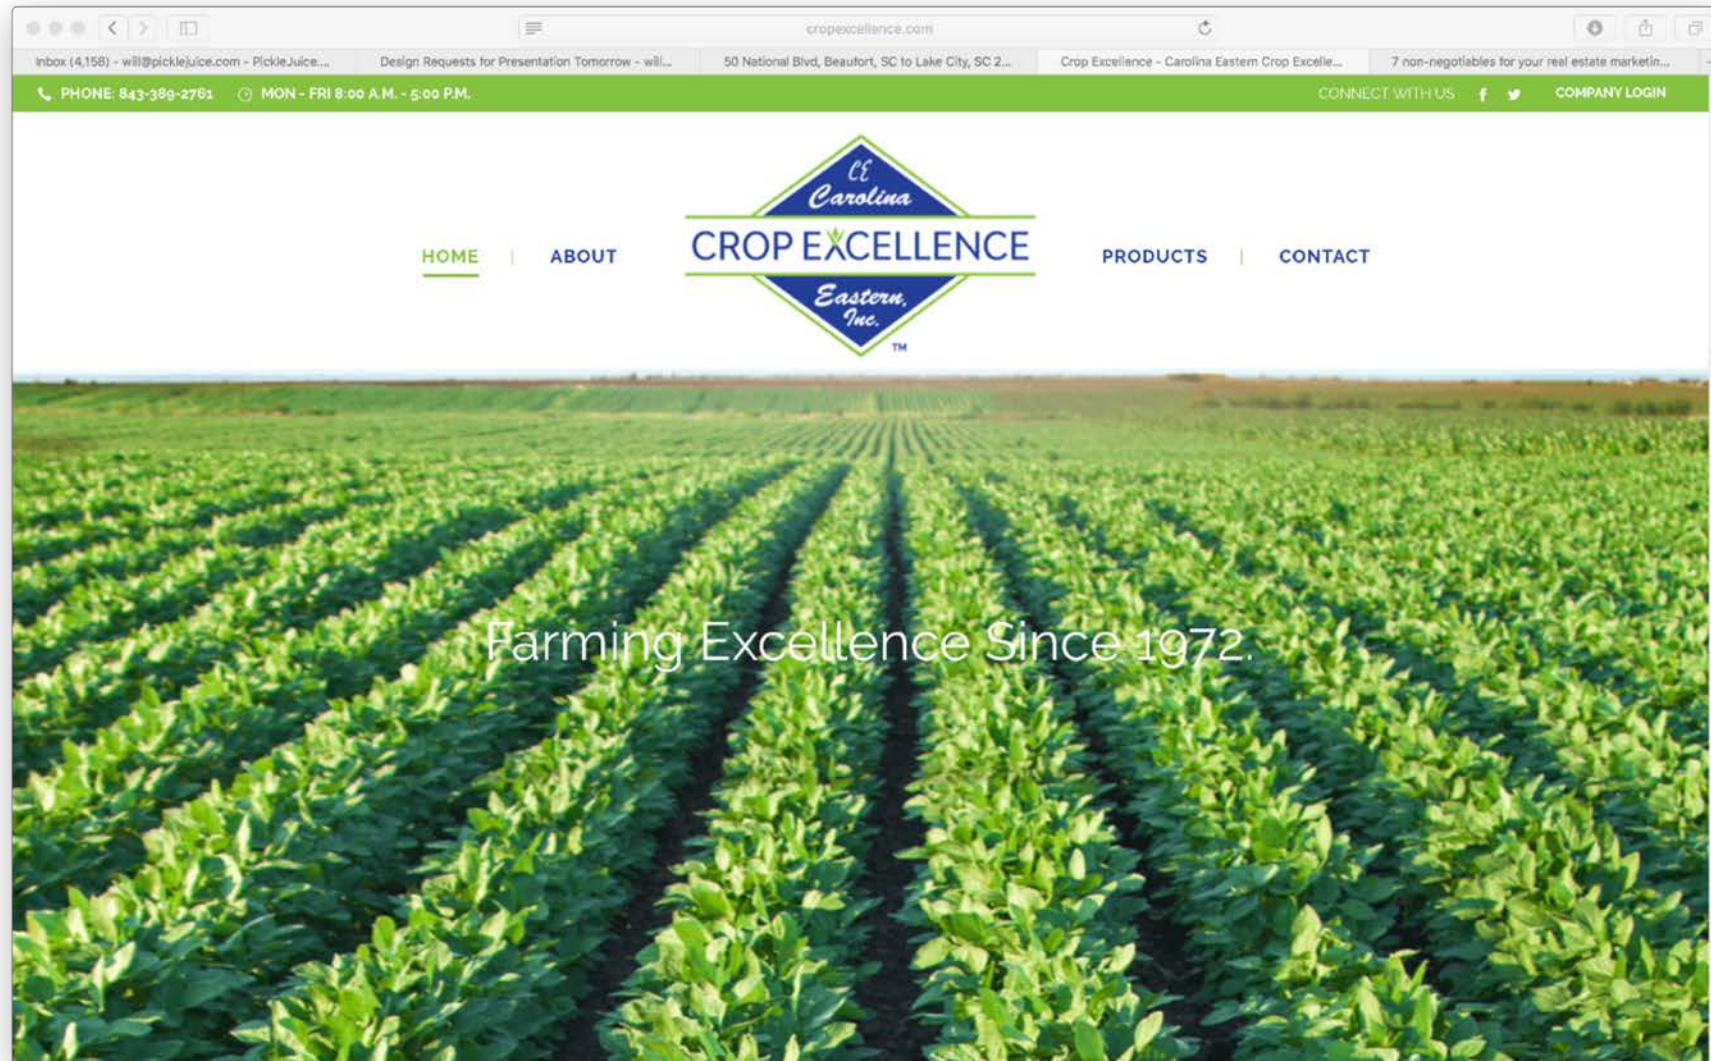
cropexcellence.com

Inbox (4,158) - will@picklejuice.com - PickleJuice...
Design Requests for Presentation Tomorrow - will...
50 National Blvd, Beaufort, SC to Lake City, SC 2...
Crop Excellence - Carolina Eastern Crop Excelle...
7 non-negotiables for your real estate marketin...

PHONE: 843-389-2761   MON - FRI 8:00 A.M. - 5:00 P.M.
CONNECT WITH US   COMPANY LOGIN

HOME | ABOUT

CE
Carolina
CROP EXCELLENCE
Eastern,
Inc.
TM

PRODUCTS | CONTACT

Farming Excellence Since 1972.